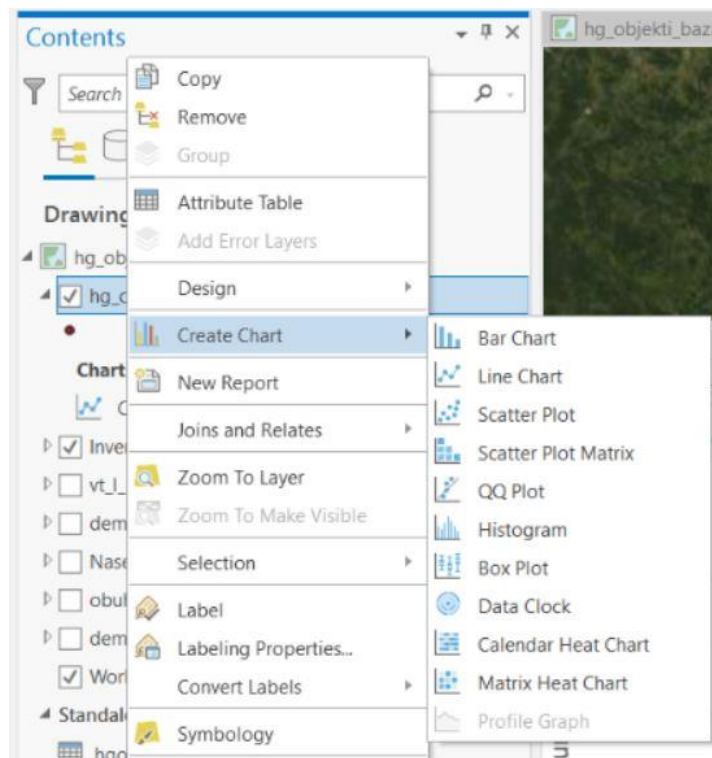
Contents

Search

Drawing
hg_ob
hg_c
Chart
C
Inver
vt_l_
dem
Nase
obul
dem
Wor
Standal
hgo

hg_objekti_baz

Copy
Remove
Group
Attribute Table
Add Error Layers
Design
Create Chart
New Report
Joins and Relates
Zoom To Layer
Zoom To Make Visible
Selection
Label
Labeling Properties...
Convert Labels
Symbology

Bar Chart
Line Chart
Scatter Plot
Scatter Plot Matrix
QQ Plot
Histogram
Box Plot
Data Clock
Calendar Heat Chart
Matrix Heat Chart
Profile Graph